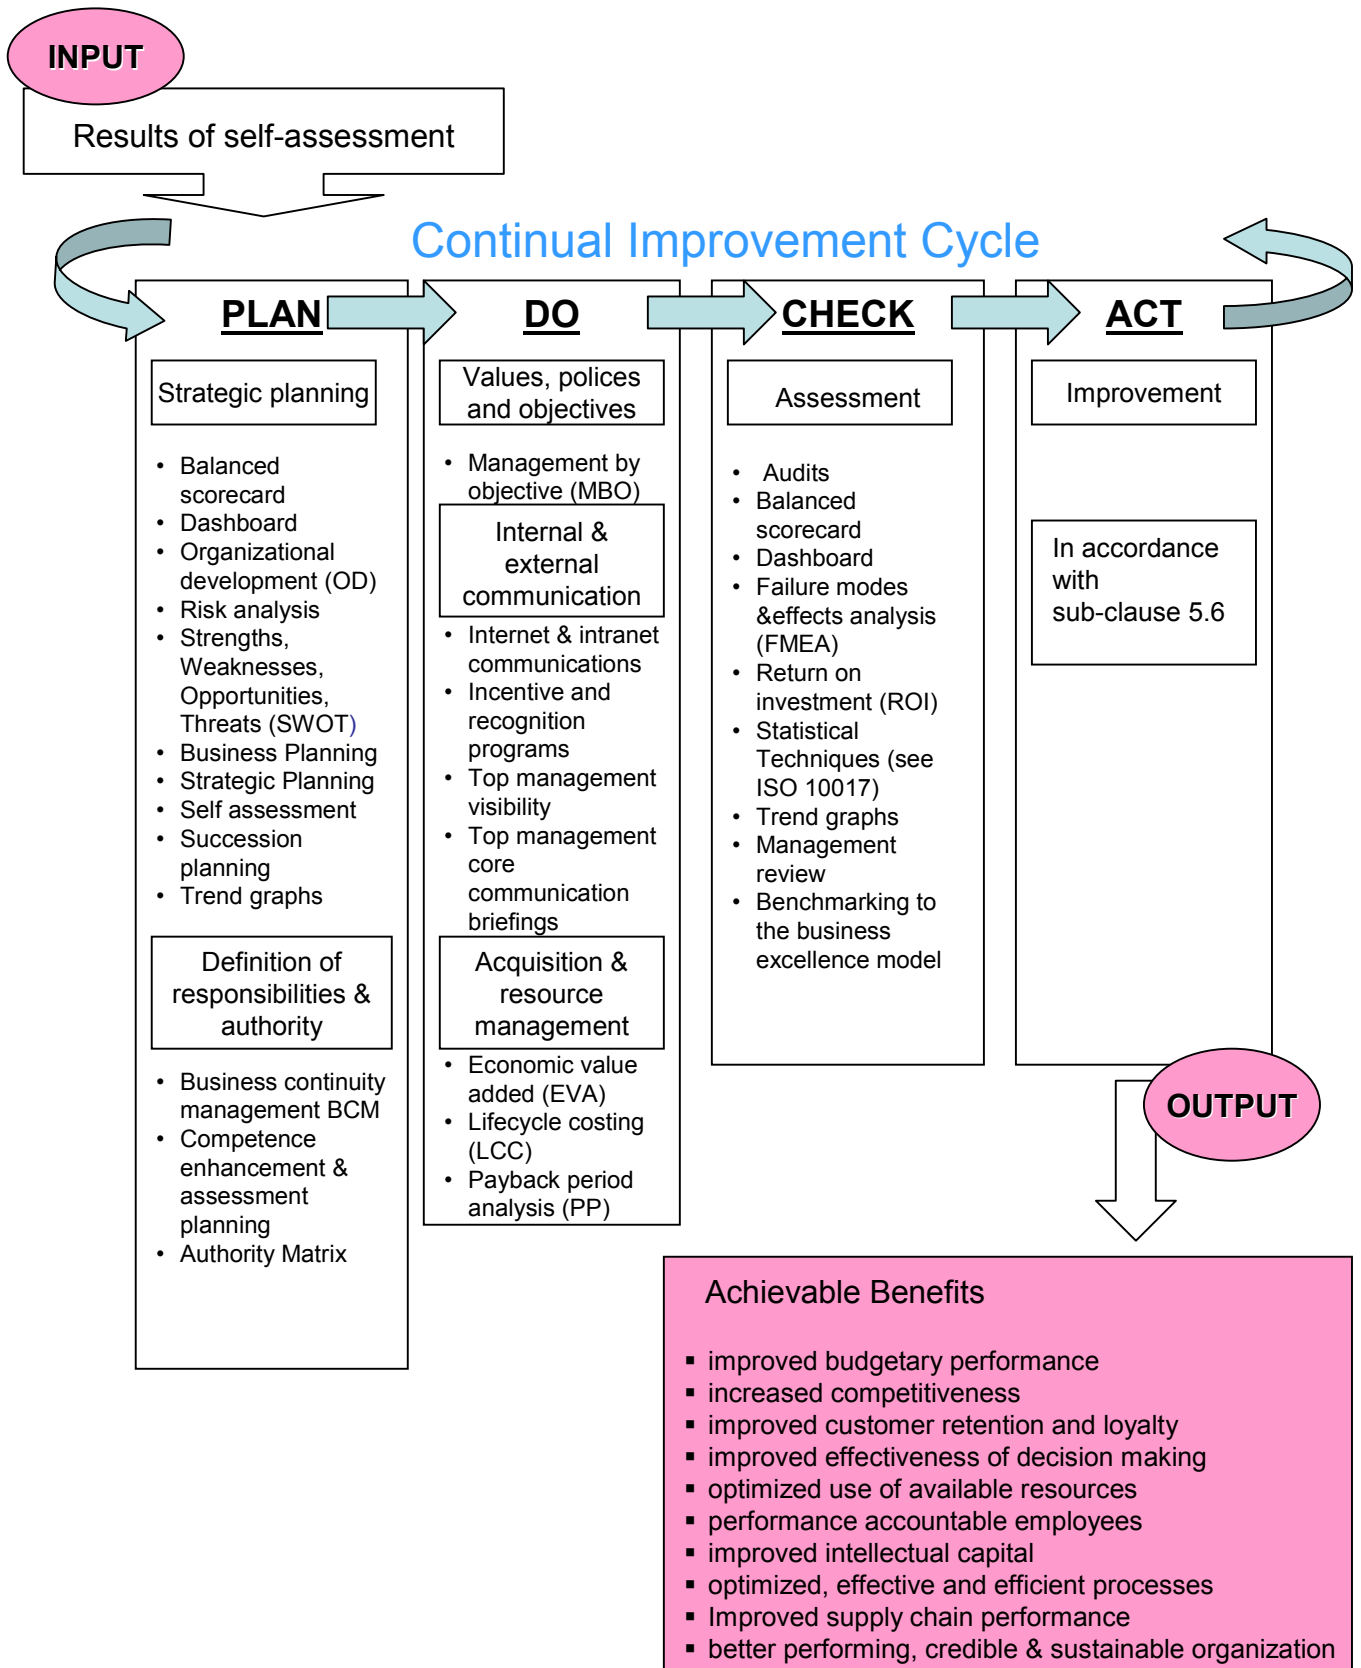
INPUT

Results of self-assessment

Continual Improvement Cycle

PLAN

Strategic planning

- Balanced scorecard
- Dashboard
- Organizational development (OD)
- Risk analysis
- Strengths, Weaknesses, Opportunities, Threats (SWOT)
- Business Planning
- Strategic Planning
- Self assessment
- Succession planning
- Trend graphs

Definition of responsibilities & authority

- Business continuity management BCM
- Competence enhancement & assessment planning
- Authority Matrix

DO

Values, polices and objectives

- Management by objective (MBO)

Internal & external communication

- Internet & intranet communications
- Incentive and recognition programs
- Top management visibility
- Top management core communication briefings

Acquisition & resource management

- Economic value added (EVA)
- Lifecycle costing (LCC)
- Payback period analysis (PP)

CHECK

Assessment

- Audits
- Balanced scorecard
- Dashboard
- Failure modes &effects analysis (FMEA)
- Return on investment (ROI)
- Statistical Techniques (see ISO 10017)
- Trend graphs
- Management review
- Benchmarking to the business excellence model

ACT

Improvement

In accordance with sub-clause 5.6

OUTPUT

Achievable Benefits

- improved budgetary performance
- increased competitiveness
- improved customer retention and loyalty
- improved effectiveness of decision making
- optimized use of available resources
- performance accountable employees
- improved intellectual capital
- optimized, effective and efficient processes
- Improved supply chain performance
- better performing, credible & sustainable organization